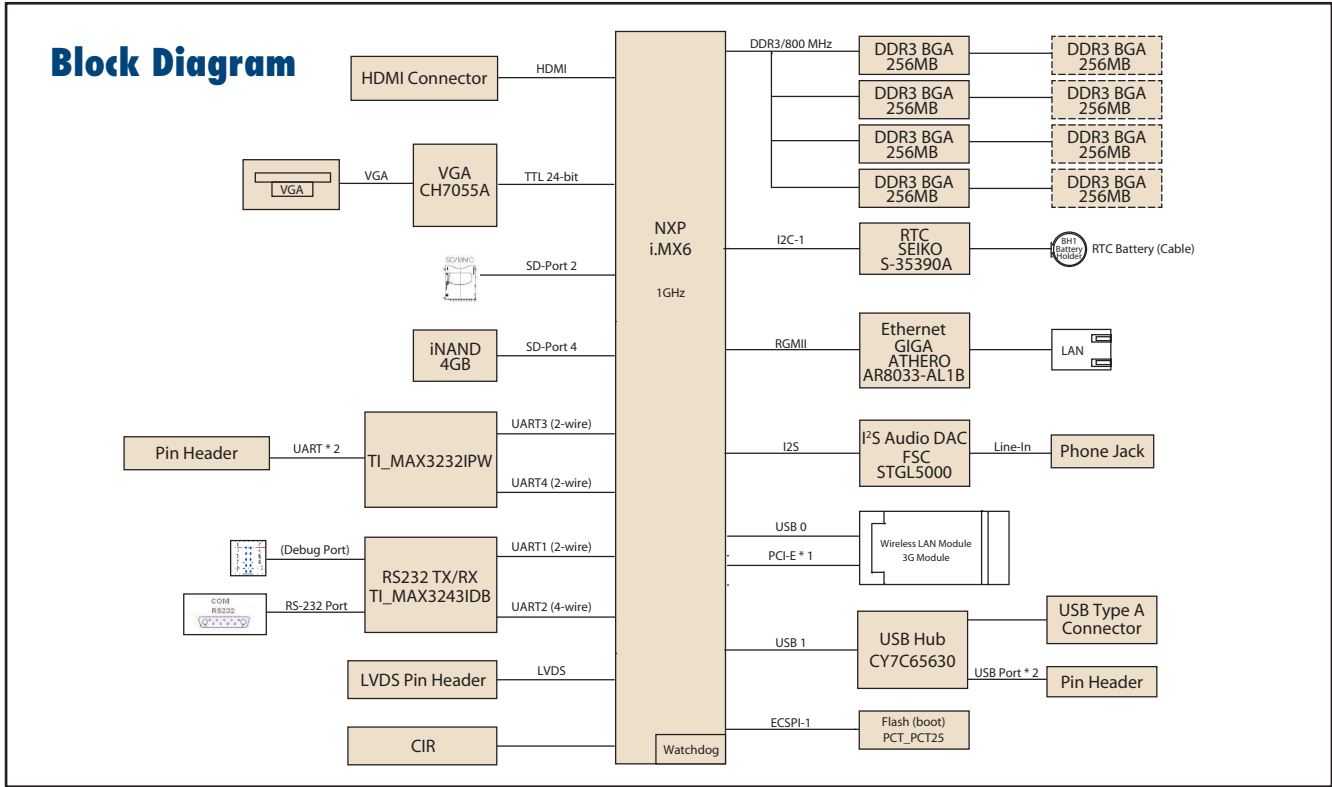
Block Diagram

HDMI Connector
HDMI

VGA
VGA
VGA CH7055A
TTL 24-bit

SD/MMC
SD-Port 2

iNAND 4GB
SD-Port 4

Pin Header
UART * 2
TI_MAX3232IPW
UART3 (2-wire)
UART4 (2-wire)

(Debug Port)
COM RS232
RS-232 Port
RS232 TX/RX TI_MAX3243IDB
UART1 (2-wire)
UART2 (4-wire)

LVDS Pin Header
LVDS

CIR

NXP i.MX6
1GHz
Watchdog

DDR3/800 MHz
DDR3 BGA 256MB
DDR3 BGA 256MB
DDR3 BGA 256MB
DDR3 BGA 256MB
DDR3 BGA 256MB
DDR3 BGA 256MB
DDR3 BGA 256MB
DDR3 BGA 256MB

I2C-1
RTC SEIKO S-35390A
BH1 Battery Holder
RTC Battery (Cable)

RGMII
Ethernet GIGA ATHERO AR8033-AL1B
LAN

I2S
I$^2$S Audio DAC FSC STGL5000
Line-In
Phone Jack

USB 0
PCI-E * 1
Wireless LAN Module 3G Module

USB 1
USB Hub CY7C65630
USB Type A Connector
USB Port * 2
Pin Header

ECSPI-1
Flash (boot) PCT_PCT25